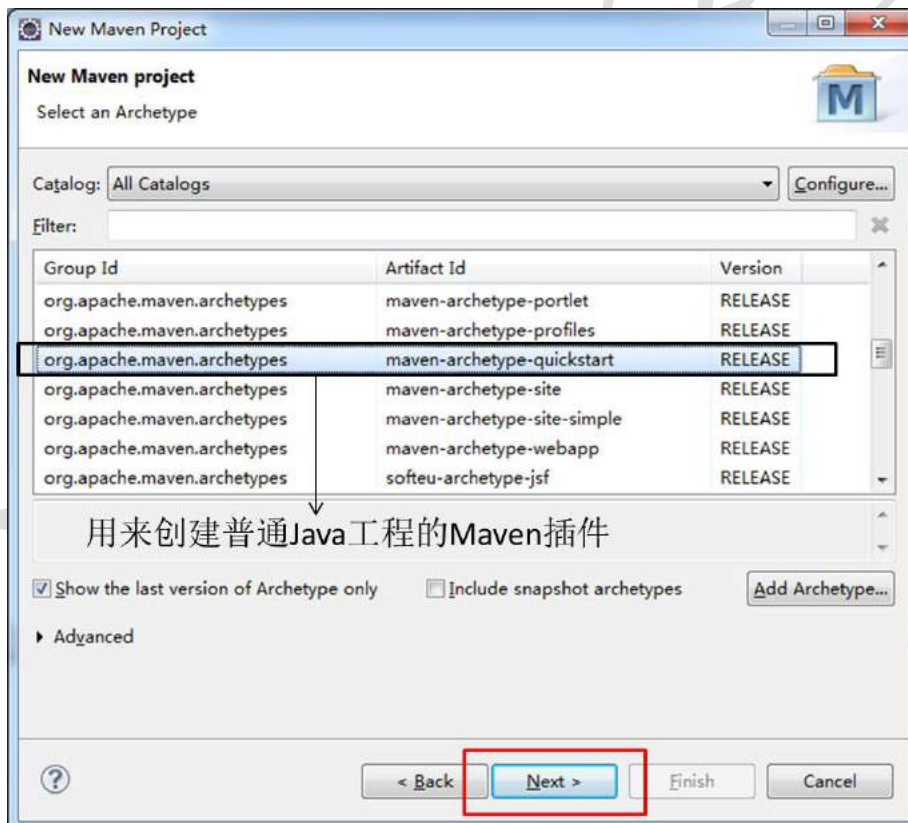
New Maven Project

New Maven project
Select an Archetype

M

Catalog: All Catalogs
Configure...
Filter:

| Group Id | Artifact Id | Version |
|---|---|---|
| org.apache.maven.archetypes | maven-archetype-portlet | RELEASE |
| org.apache.maven.archetypes | maven-archetype-profiles | RELEASE |
| org.apache.maven.archetypes | maven-archetype-quickstart | RELEASE |
| org.apache.maven.archetypes | maven-archetype-site | RELEASE |
| org.apache.maven.archetypes | maven-archetype-site-simple | RELEASE |
| org.apache.maven.archetypes | maven-archetype-webapp | RELEASE |
| org.apache.maven.archetypes | softeu-archetype-jsf | RELEASE |

用来创建普通Java工程的Maven插件

Show the last version of Archetype only
Include snapshot archetypes
Add Archetype...

Advanced

?
< Back
Next >
Finish
Cancel